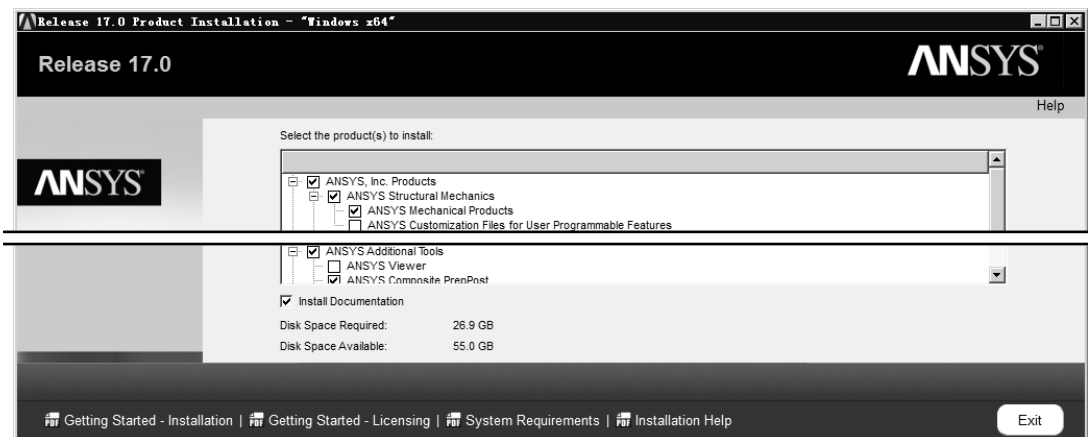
Release 17.0 Product Installation - "Windows x64"

Release 17.0

ANSYS

Help

Select the product(s) to install:

ANSYS

ANSYS, Inc. Products
ANSYS Structural Mechanics
ANSYS Mechanical Products
ANSYS Customization Files for User Programmable Features

ANSYS Additional Tools
ANSYS Viewer
ANSYS Composite PrepPost

Install Documentation

Disk Space Required: 26.9 GB
Disk Space Available: 55.0 GB

Getting Started - Installation | Getting Started - Licensing | System Requirements | Installation Help

Exit